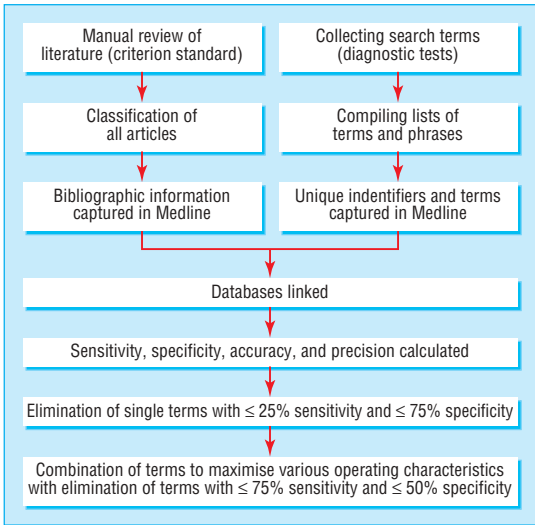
Manual review of literature (criterion standard)

Classification of all articles

Bibliographic information captured in Medline

Collecting search terms (diagnostic tests)

Compiling lists of terms and phrases

Unique indentifiers and terms captured in Medline

Databases linked

Sensitivity, specificity, accuracy, and precision calculated

Elimination of single terms with ≤ 25% sensitivity and ≤ 75% specificity

Combination of terms to maximise various operating characteristics with elimination of terms with ≤ 75% sensitivity and ≤ 50% specificity